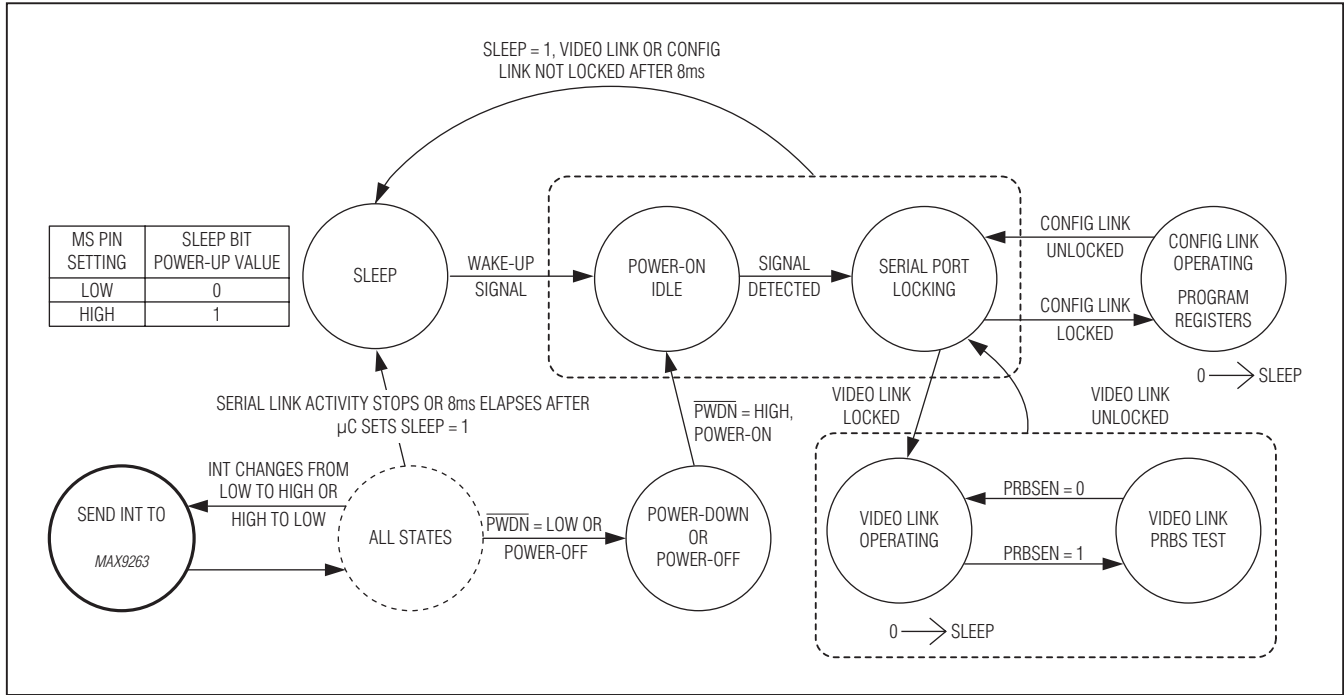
SLEEP = 1, VIDEO LINK OR CONFIG LINK NOT LOCKED AFTER 8ms

| MS PIN SETTING | SLEEP BIT POWER-UP VALUE |
|---|---|
| LOW | 0 |
| HIGH | 1 |

SLEEP

WAKE-UP SIGNAL

POWER-ON IDLE

SIGNAL DETECTED

SERIAL PORT LOCKING

CONFIG LINK UNLOCKED

CONFIG LINK OPERATING

PROGRAM REGISTERS

CONFIG LINK LOCKED

$0 \longrightarrow$ SLEEP

SERIAL LINK ACTIVITY STOPS OR 8ms ELAPSES AFTER µC SETS SLEEP = 1

$\overline{PWDN}$ = HIGH, POWER-ON

VIDEO LINK LOCKED

VIDEO LINK UNLOCKED

INT CHANGES FROM LOW TO HIGH OR HIGH TO LOW

SEND INT TO

MAX9263

ALL STATES

$\overline{PWDN}$ = LOW OR POWER-OFF

POWER-DOWN OR POWER-OFF

PRBSEN = 0

VIDEO LINK OPERATING

PRBSEN = 1

VIDEO LINK PRBS TEST

$0 \longrightarrow$ SLEEP